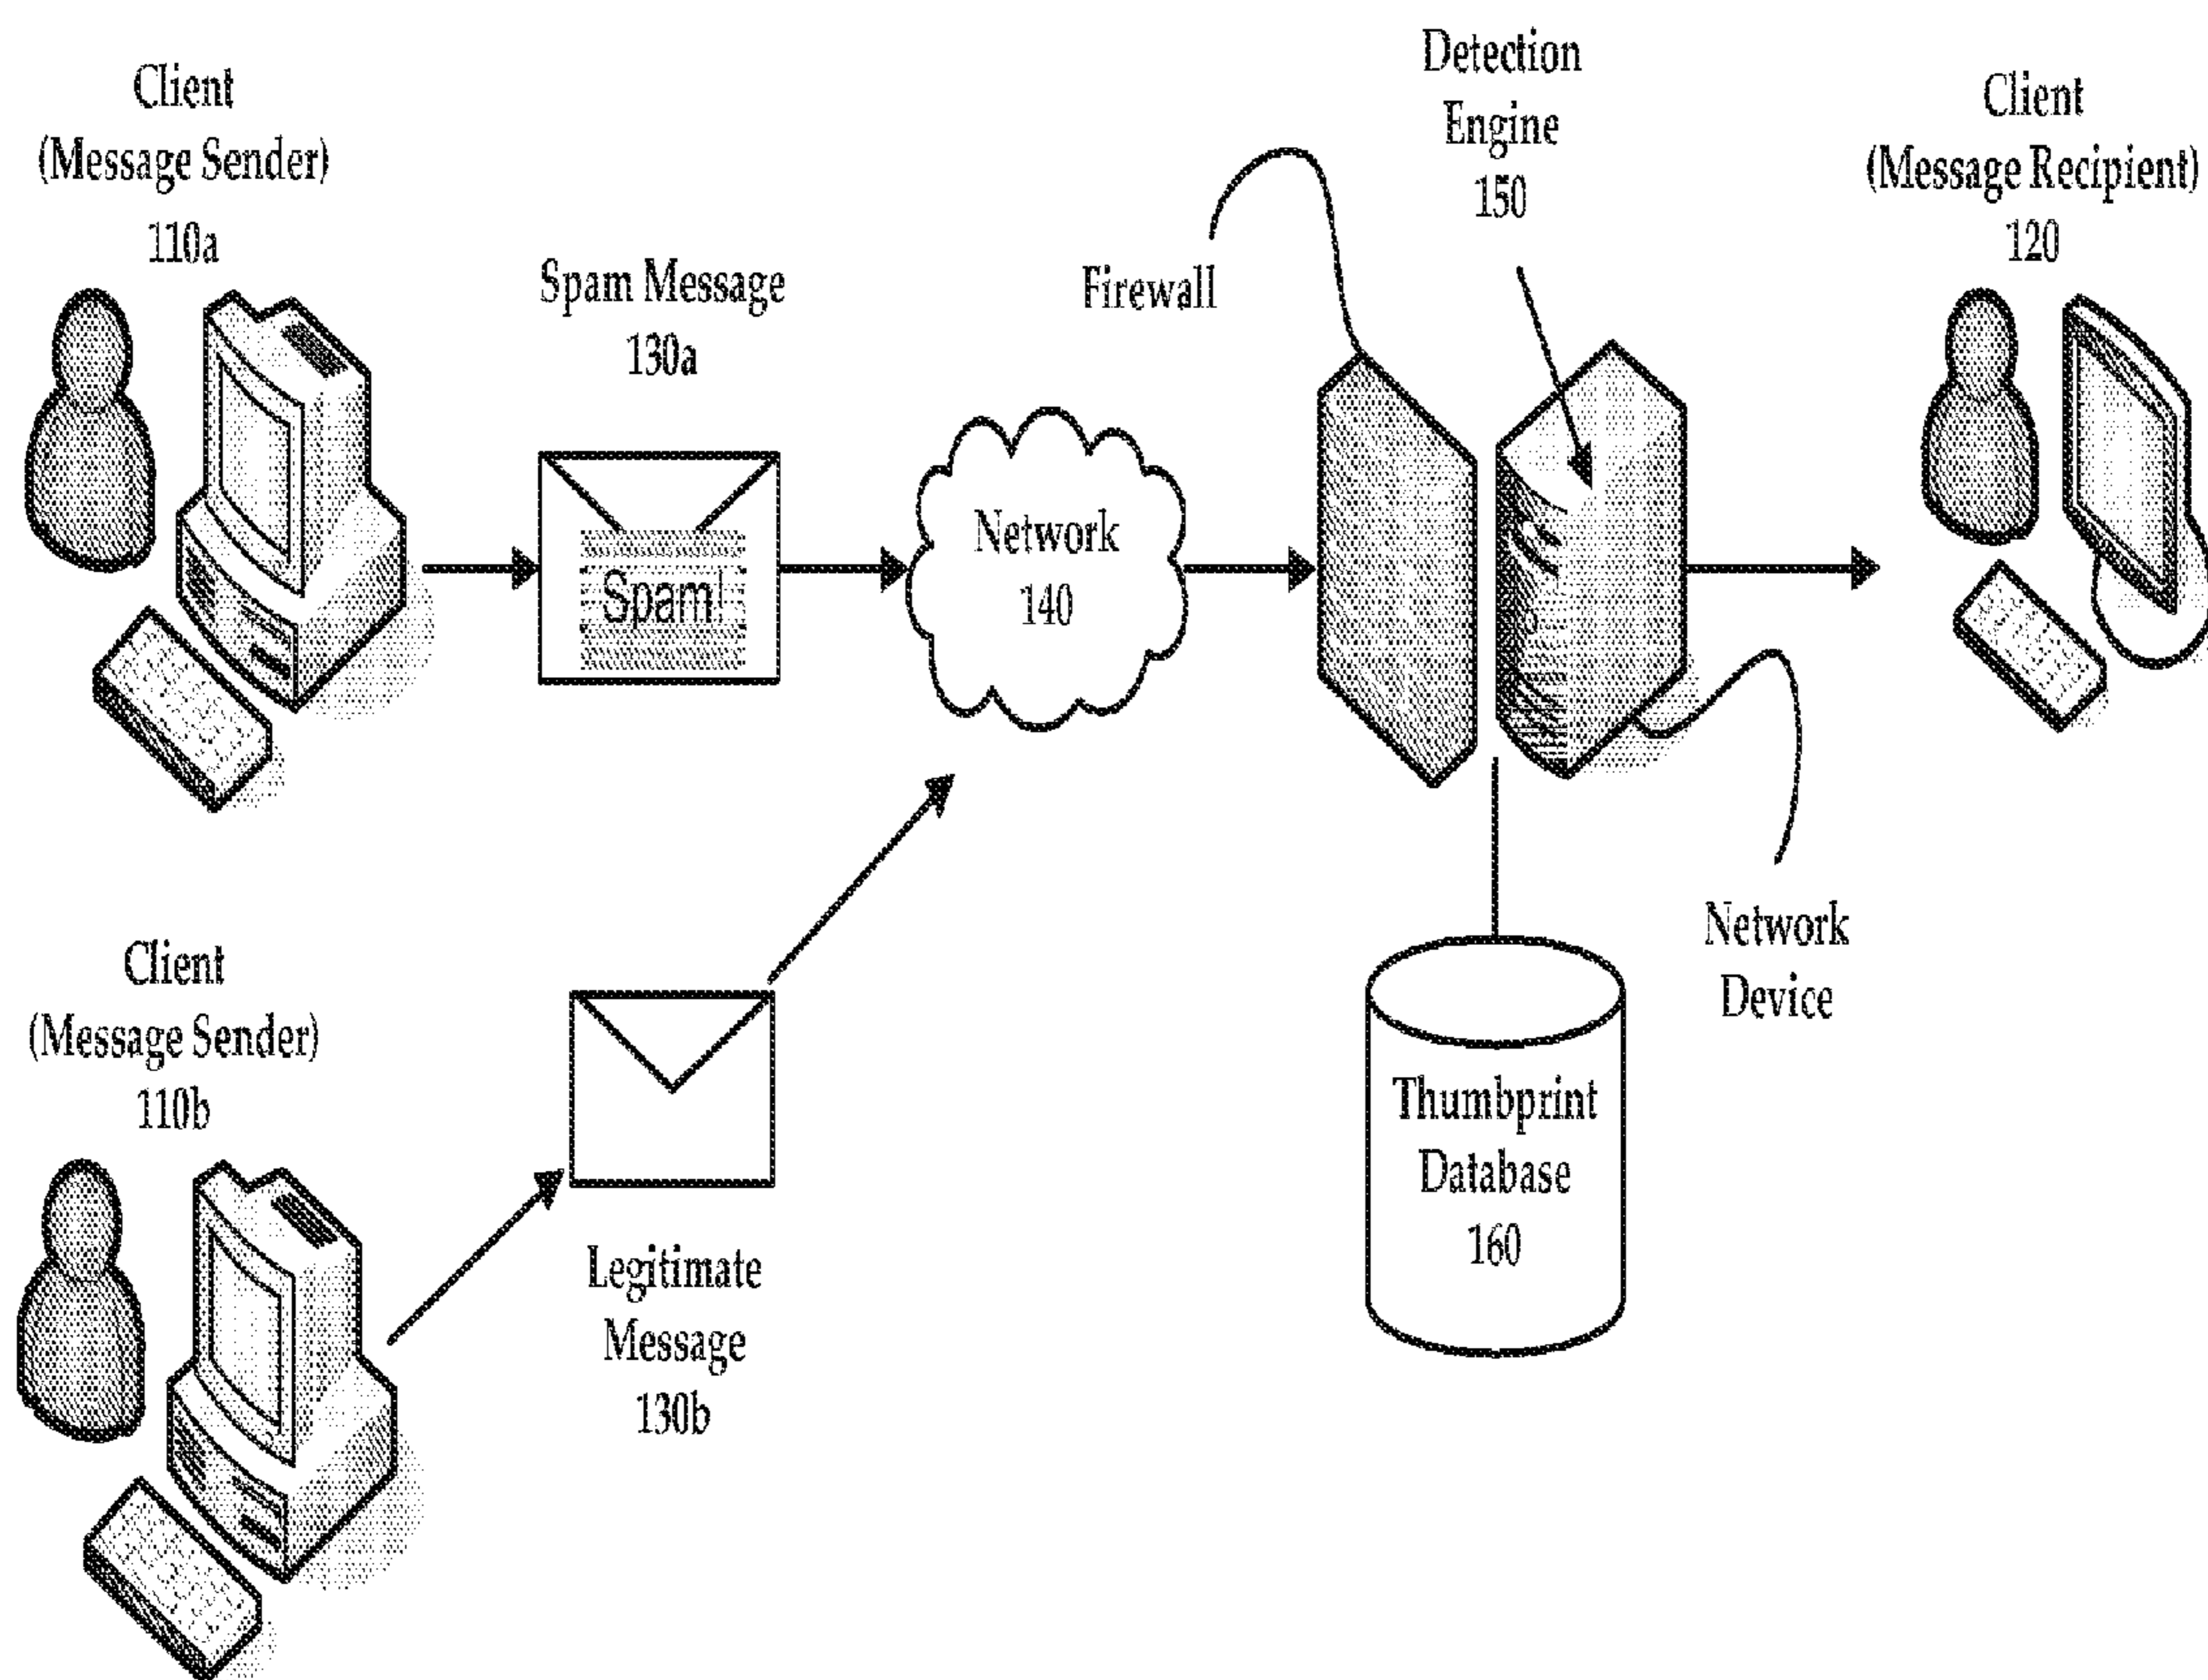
Client
(Message Sender)
110a

Spam Message
130a

Spam!

Firewall

Detection
Engine
150

Client
(Message Recipient)
120

Network
140

Client
(Message Sender)
110b

Legitimate
Message
130b

Thumbprint
Database
160

Network
Device